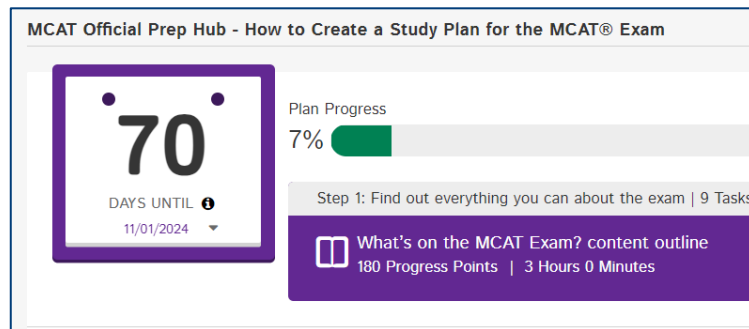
MCAT Official Prep Hub - How to Create a Study Plan for the MCAT® Exam

70

DAYS UNTIL

11/01/2024

Plan Progress

7%

Step 1: Find out everything you can about the exam | 9 Tasks

What's on the MCAT Exam? content outline

180 Progress Points | 3 Hours 0 Minutes